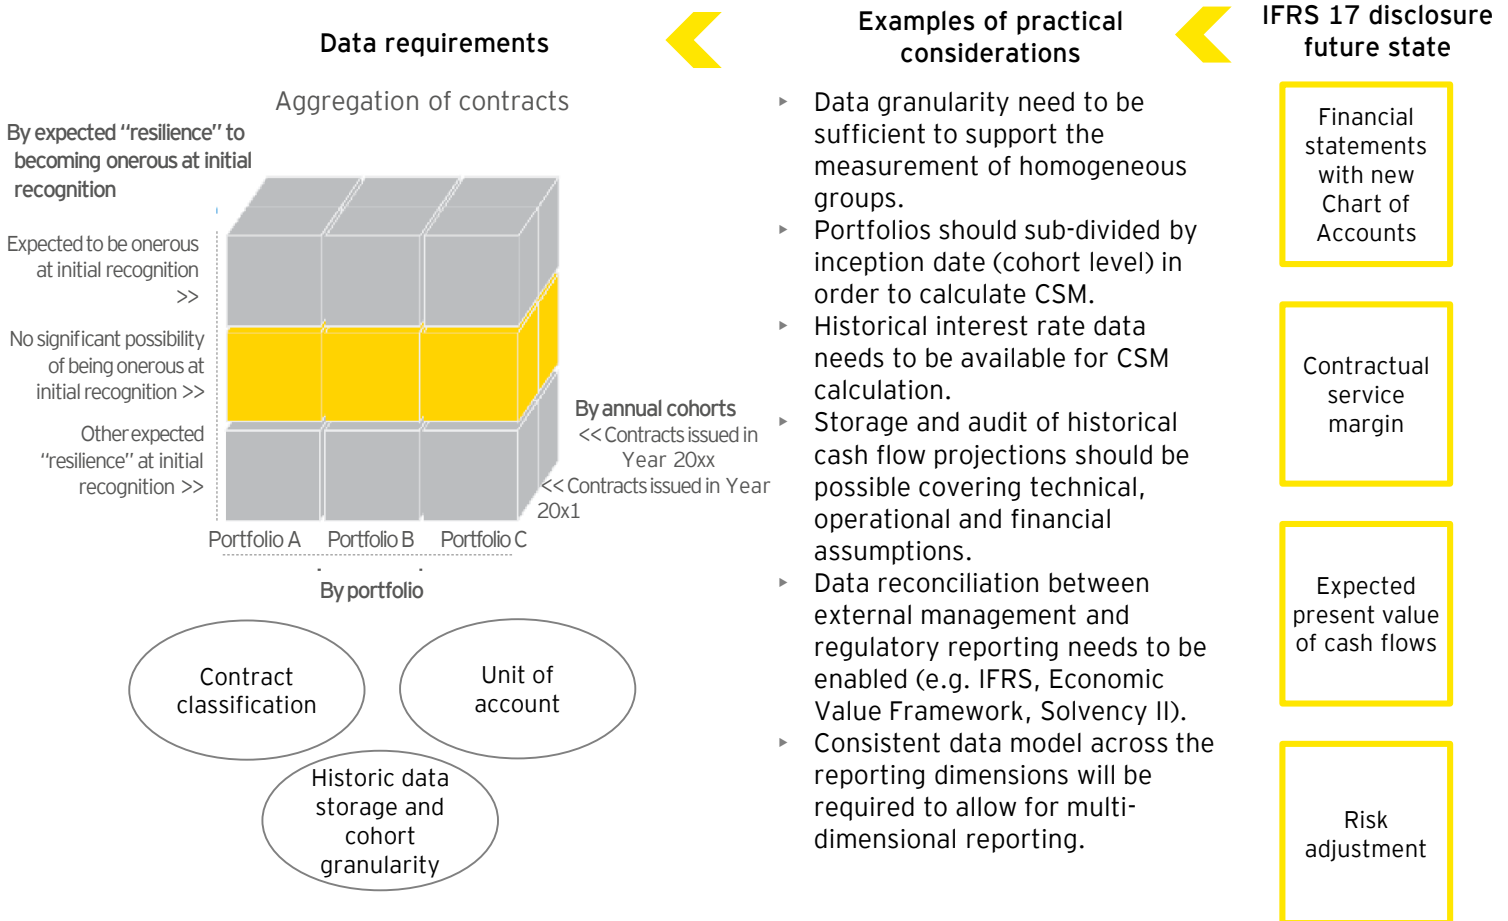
Data requirements

Examples of practical considerations

IFRS 17 disclosure future state

Aggregation of contracts

By expected "resilience" to becoming onerous at initial recognition

Expected to be onerous at initial recognition >>

No significant possibility of being onerous at initial recognition >>

Other expected "resilience" at initial recognition >>

By annual cohorts
<< Contracts issued in Year 20xx
<< Contracts issued in Year 20x1

Portfolio A Portfolio B Portfolio C

By portfolio

Contract classification

Unit of account

Historic data storage and cohort granularity

- Data granularity need to be sufficient to support the measurement of homogeneous groups.
- Portfolios should sub-divided by inception date (cohort level) in order to calculate CSM.
- Historical interest rate data needs to be available for CSM calculation.
- Storage and audit of historical cash flow projections should be possible covering technical, operational and financial assumptions.
- Data reconciliation between external management and regulatory reporting needs to be enabled (e.g. IFRS, Economic Value Framework, Solvency II).
- Consistent data model across the reporting dimensions will be required to allow for multi-dimensional reporting.

Financial statements with new Chart of Accounts

Contractual service margin

Expected present value of cash flows

Risk adjustment